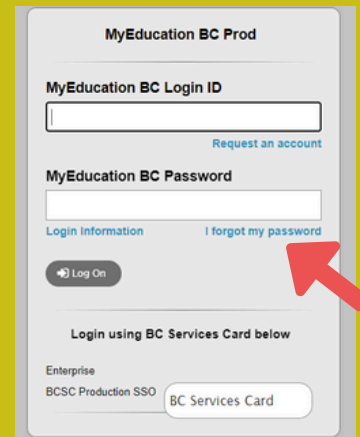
MyEducation BC Prod

MyEducation BC Login ID

Request an account

MyEducation BC Password

Login Information

I forgot my password

Log On

Login using BC Services Card below

Enterprise

BCSC Production SSO

BC Services Card